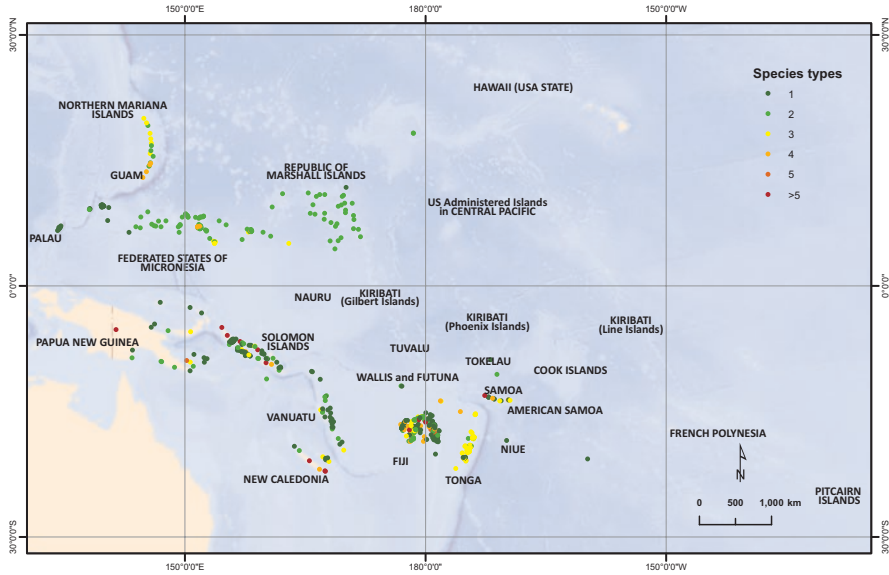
150°0'0"E
180°0'0"
150°0'0"W
30°0'0"N
30°0'0"N
0°0'0"
0°0'0"
30°0'0"S
30°0'0"S
150°0'0"E
180°0'0"
150°0'0"W

Species types
1
2
3
4
5
>5

HAWAII (USA STATE)
NORTHERN MARIANA ISLANDS
GUAM
REPUBLIC OF MARSHALL ISLANDS
US Administered Islands in CENTRAL PACIFIC
PALAU
FEDERATED STATES OF MICRONESIA
NAURU
KIRIBATI (Gilbert Islands)
KIRIBATI (Phoenix Islands)
KIRIBATI (Line Islands)
PAPUA NEW GUINEA
SOLOMON ISLANDS
TUVALU
TOKELAU
COOK ISLANDS
WALLIS and FUTUNA
SAMOA
AMERICAN SAMOA
VANUATU
FIJI
NIUE
FRENCH POLYNESIA
N
NEW CALEDONIA
TONGA
0 500 1,000 km
PITCAIRN ISLANDS